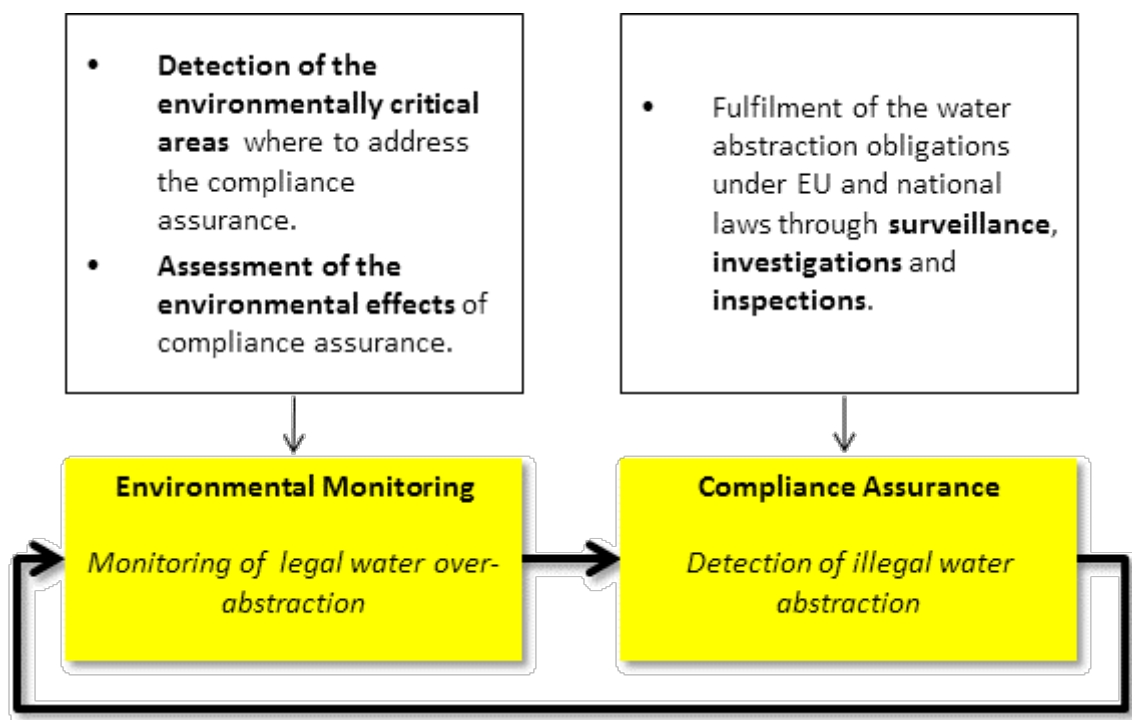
- **Detection of the environmentally critical areas** where to address the compliance assurance.
- **Assessment of the environmental effects** of compliance assurance.

- Fulfilment of the water abstraction obligations under EU and national laws through **surveillance**, **investigations** and **inspections**.

**Environmental Monitoring**

*Monitoring of legal water over-abstraction*

**Compliance Assurance**

*Detection of illegal water abstraction*